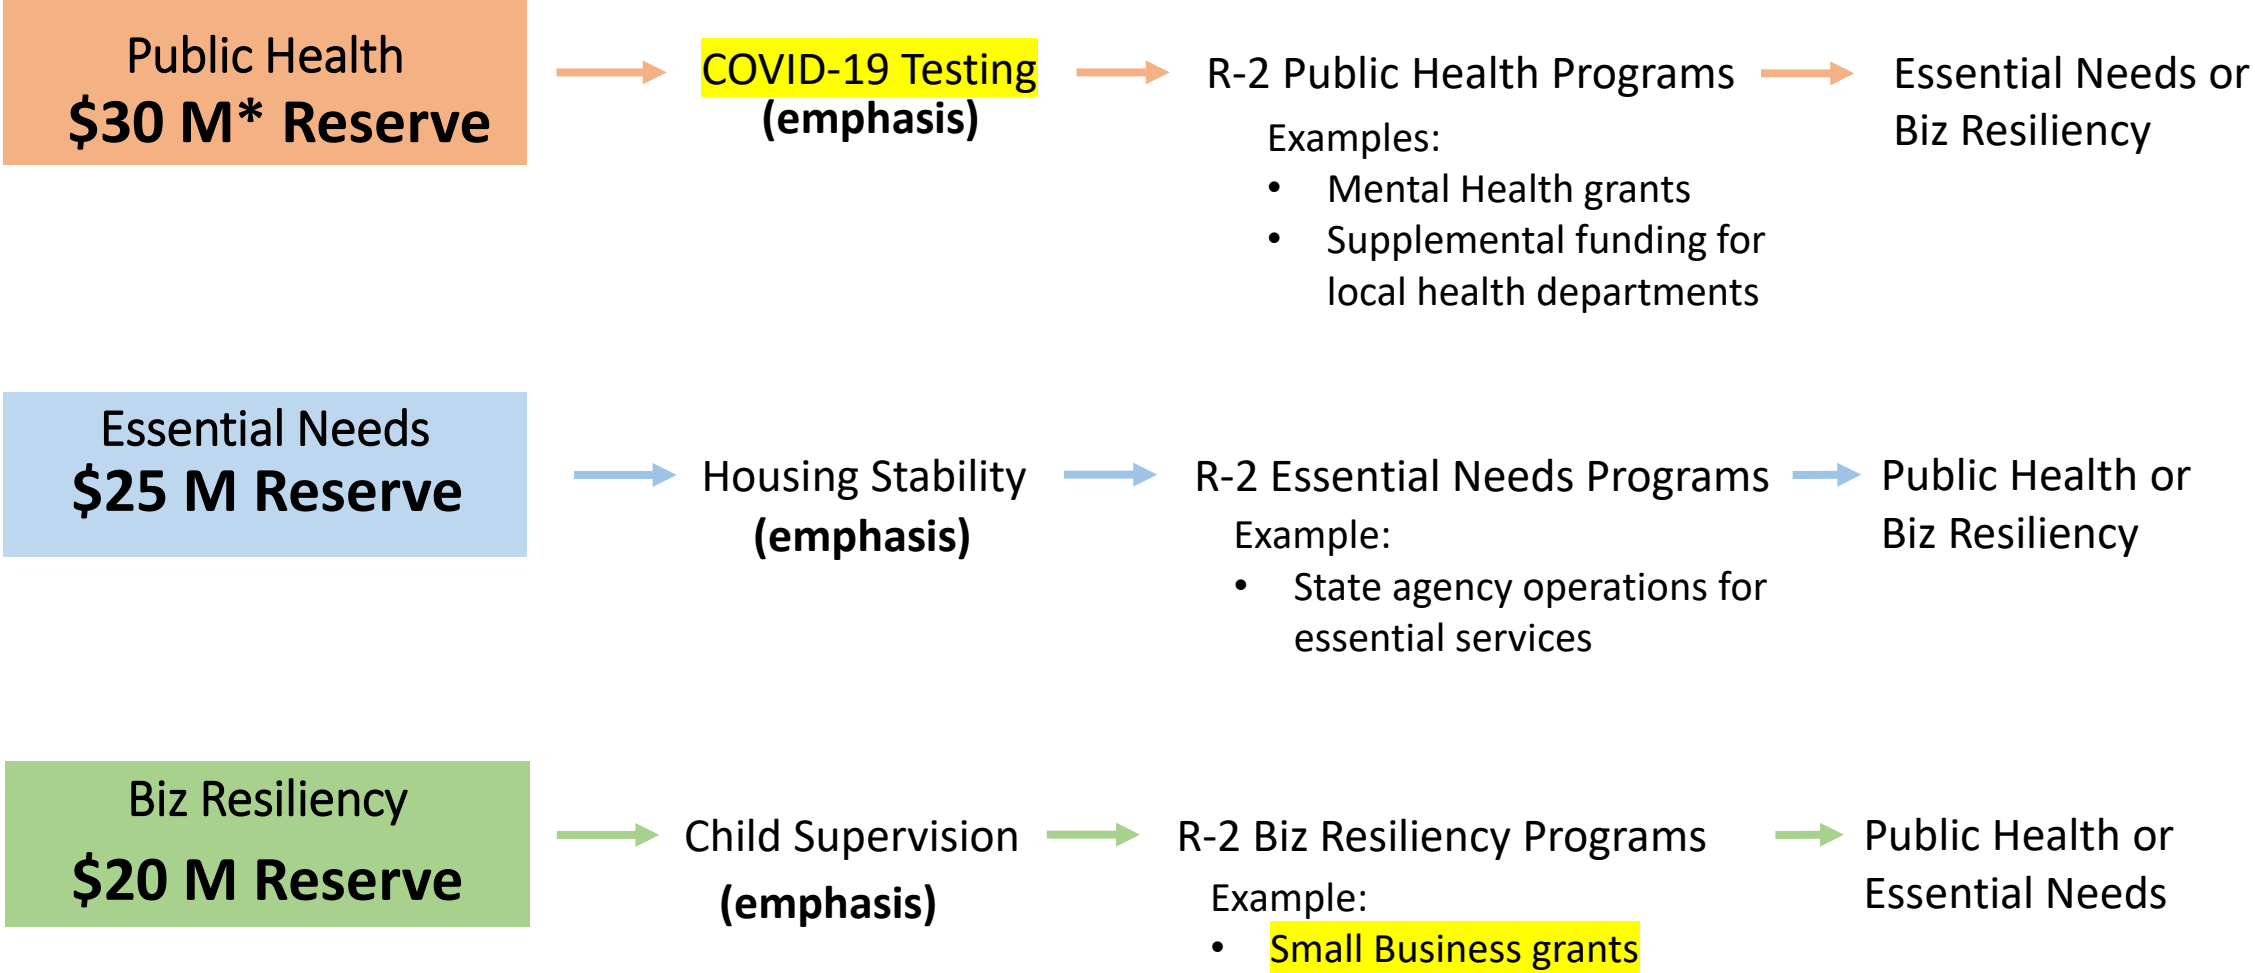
Public Health
$30 M* Reserve

COVID-19 Testing
(emphasis)

R-2 Public Health Programs
Examples:
- Mental Health grants
- Supplemental funding for local health departments

Essential Needs or Biz Resiliency

Essential Needs
$25 M Reserve

Housing Stability
(emphasis)

R-2 Essential Needs Programs
Example:
- State agency operations for essential services

Public Health or Biz Resiliency

Biz Resiliency
$20 M Reserve

Child Supervision
(emphasis)

R-2 Biz Resiliency Programs
Example:
- Small Business grants

Public Health or Essential Needs